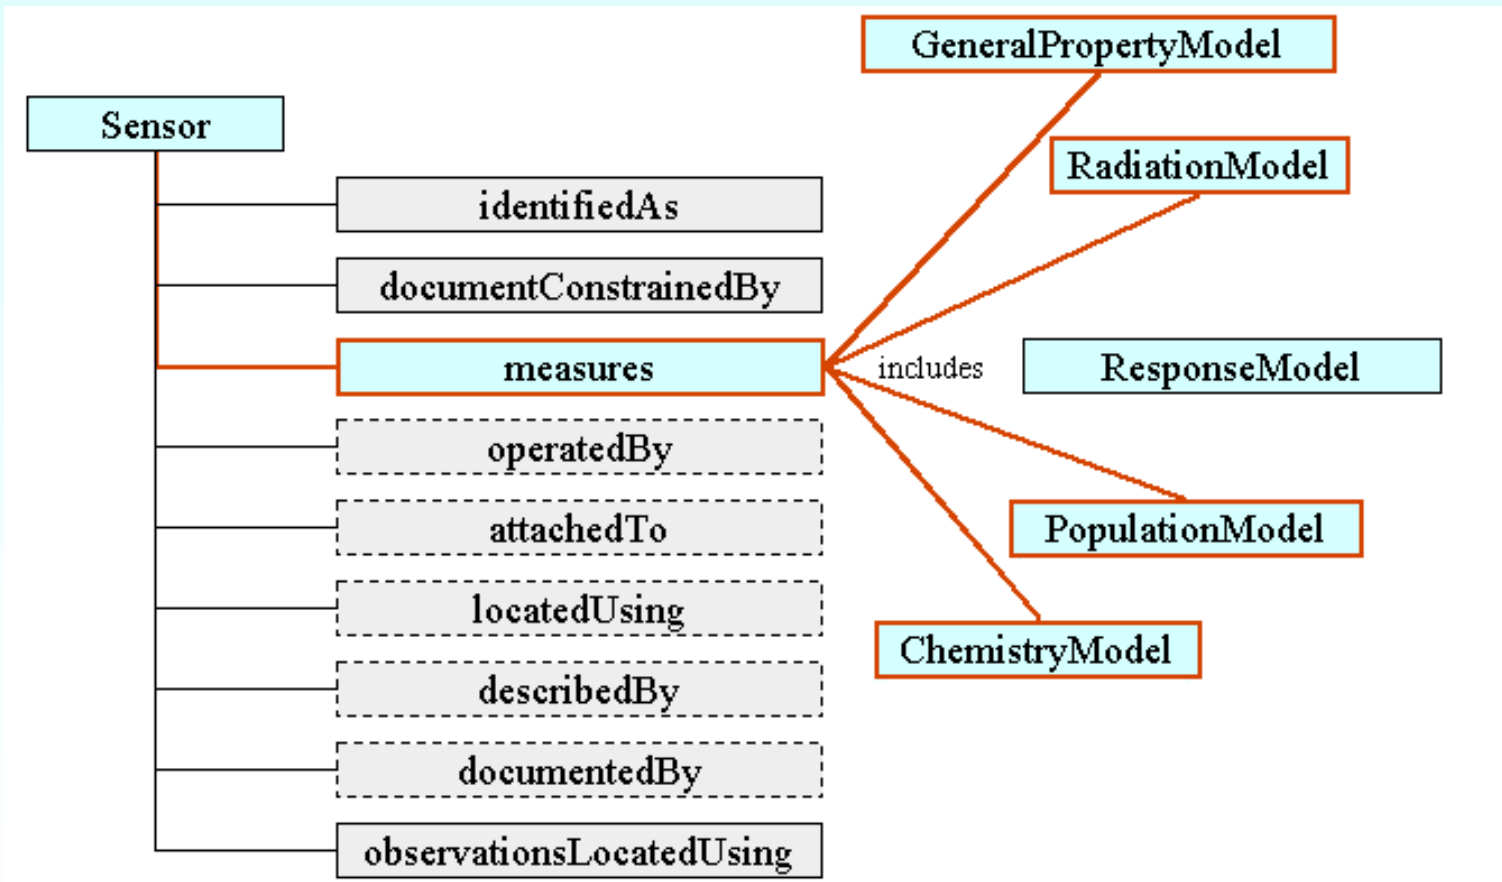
Sensor

identifiedAs

documentConstrainedBy

measures

operatedBy

attachedTo

locatedUsing

describedBy

documentedBy

observationsLocatedUsing

includes

GeneralPropertyModel

RadiationModel

ResponseModel

PopulationModel

ChemistryModel